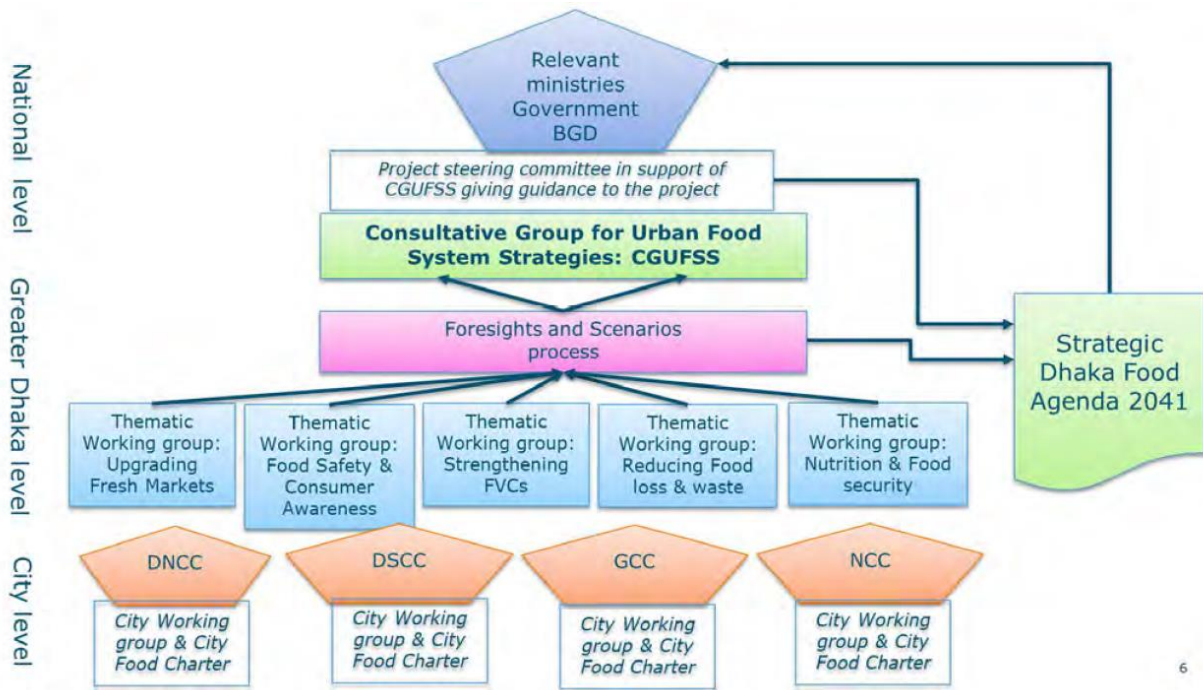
National level

Greater Dhaka level

City level

Relevant ministries Government BGD

*Project steering committee in support of CGUFSS giving guidance to the project*

**Consultative Group for Urban Food System Strategies: CGUFSS**

Foresights and Scenarios process

Strategic Dhaka Food Agenda 2041

Thematic Working group: Upgrading Fresh Markets

Thematic Working group: Food Safety & Consumer Awareness

Thematic Working group: Strengthening FVCs

Thematic Working group: Reducing Food loss & waste

Thematic Working group: Nutrition & Food security

DNCC

DSCC

GCC

NCC

*City Working group & City Food Charter*

*City Working group & City Food Charter*

*City Working group & City Food Charter*

*City Working group & City Food Charter*

6